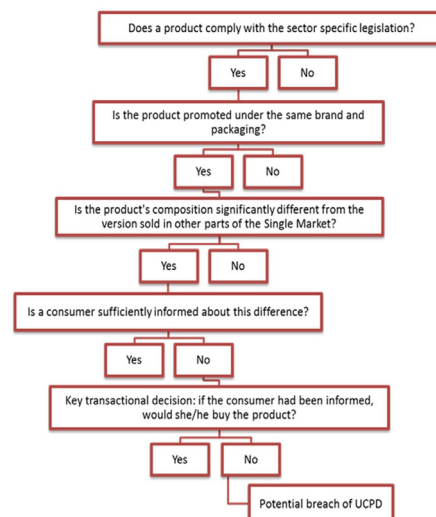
Does a product comply with the sector specific legislation?

Yes

No

Is the product promoted under the same brand and packaging?

Yes

No

Is the product's composition significantly different from the version sold in other parts of the Single Market?

Yes

No

Is a consumer sufficiently informed about this difference?

Yes

No

Key transactional decision: if the consumer had been informed, would she/he buy the product?

Yes

No

Potential breach of UCPD